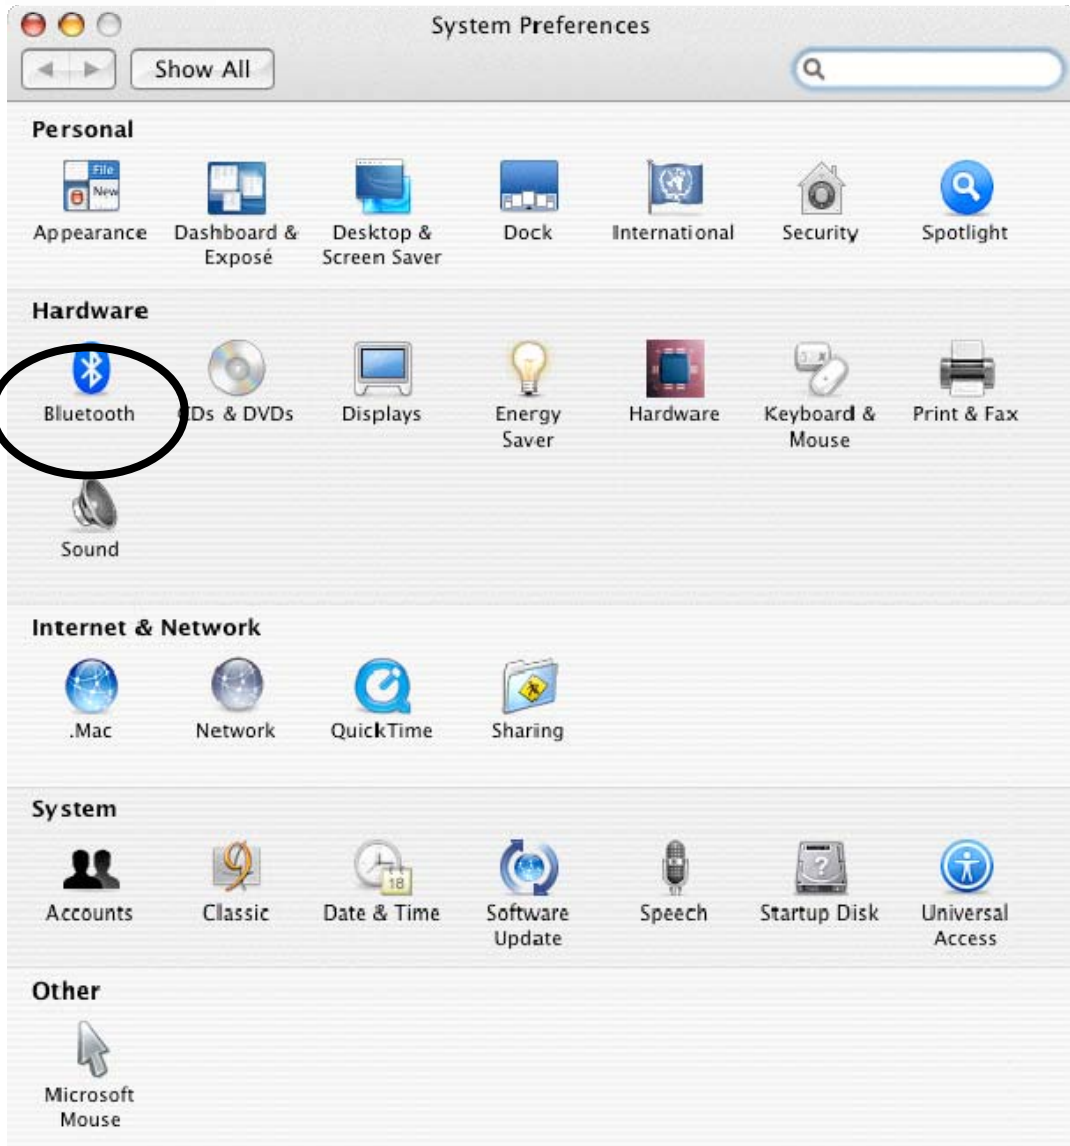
System Preferences

Show All

Personal

Appearance
Dashboard & Exposé
Desktop & Screen Saver
Dock
International
Security
Spotlight

Hardware

Bluetooth
CDs & DVDs
Displays
Energy Saver
Hardware
Keyboard & Mouse
Print & Fax
Sound

Internet & Network

.Mac
Network
QuickTime
Sharing

System

Accounts
Classic
Date & Time
Software Update
Speech
Startup Disk
Universal Access

Other

Microsoft Mouse